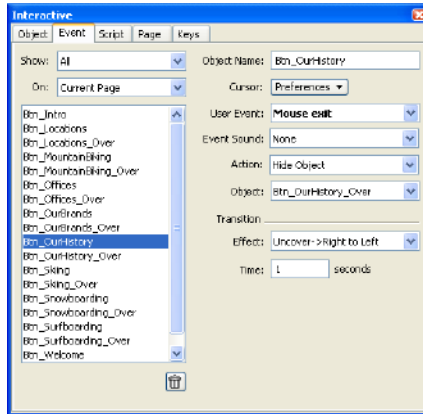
Interactive

Object | Event | Script | Page | Keys

Show: All

On: Current Page

Btn_Intro
Btn_Locations
Btn_Locations_Over
Btn_MountainBiking
Btn_MountainBiking_Over
Btn_Offices
Btn_Offices_Over
Btn_OurBrands
Btn_OurBrands_Over
Btn_OurHistory
Btn_OurHistory_Over
Btn_Skiing
Btn_Skiing_Over
Btn_Snowboarding
Btn_Snowboarding_Over
Btn_Surfboarding
Btn_Surfboarding_Over
Btn_Welcome

Object Name: Btn_OurHistory

Cursor: Preferences ▼

User Event: Mouse exit

Event Sound: None

Action: Hide Object

Object: Btn_OurHistory_Over

Transition

Effect: Uncover->Right to Left

Time: 1 seconds